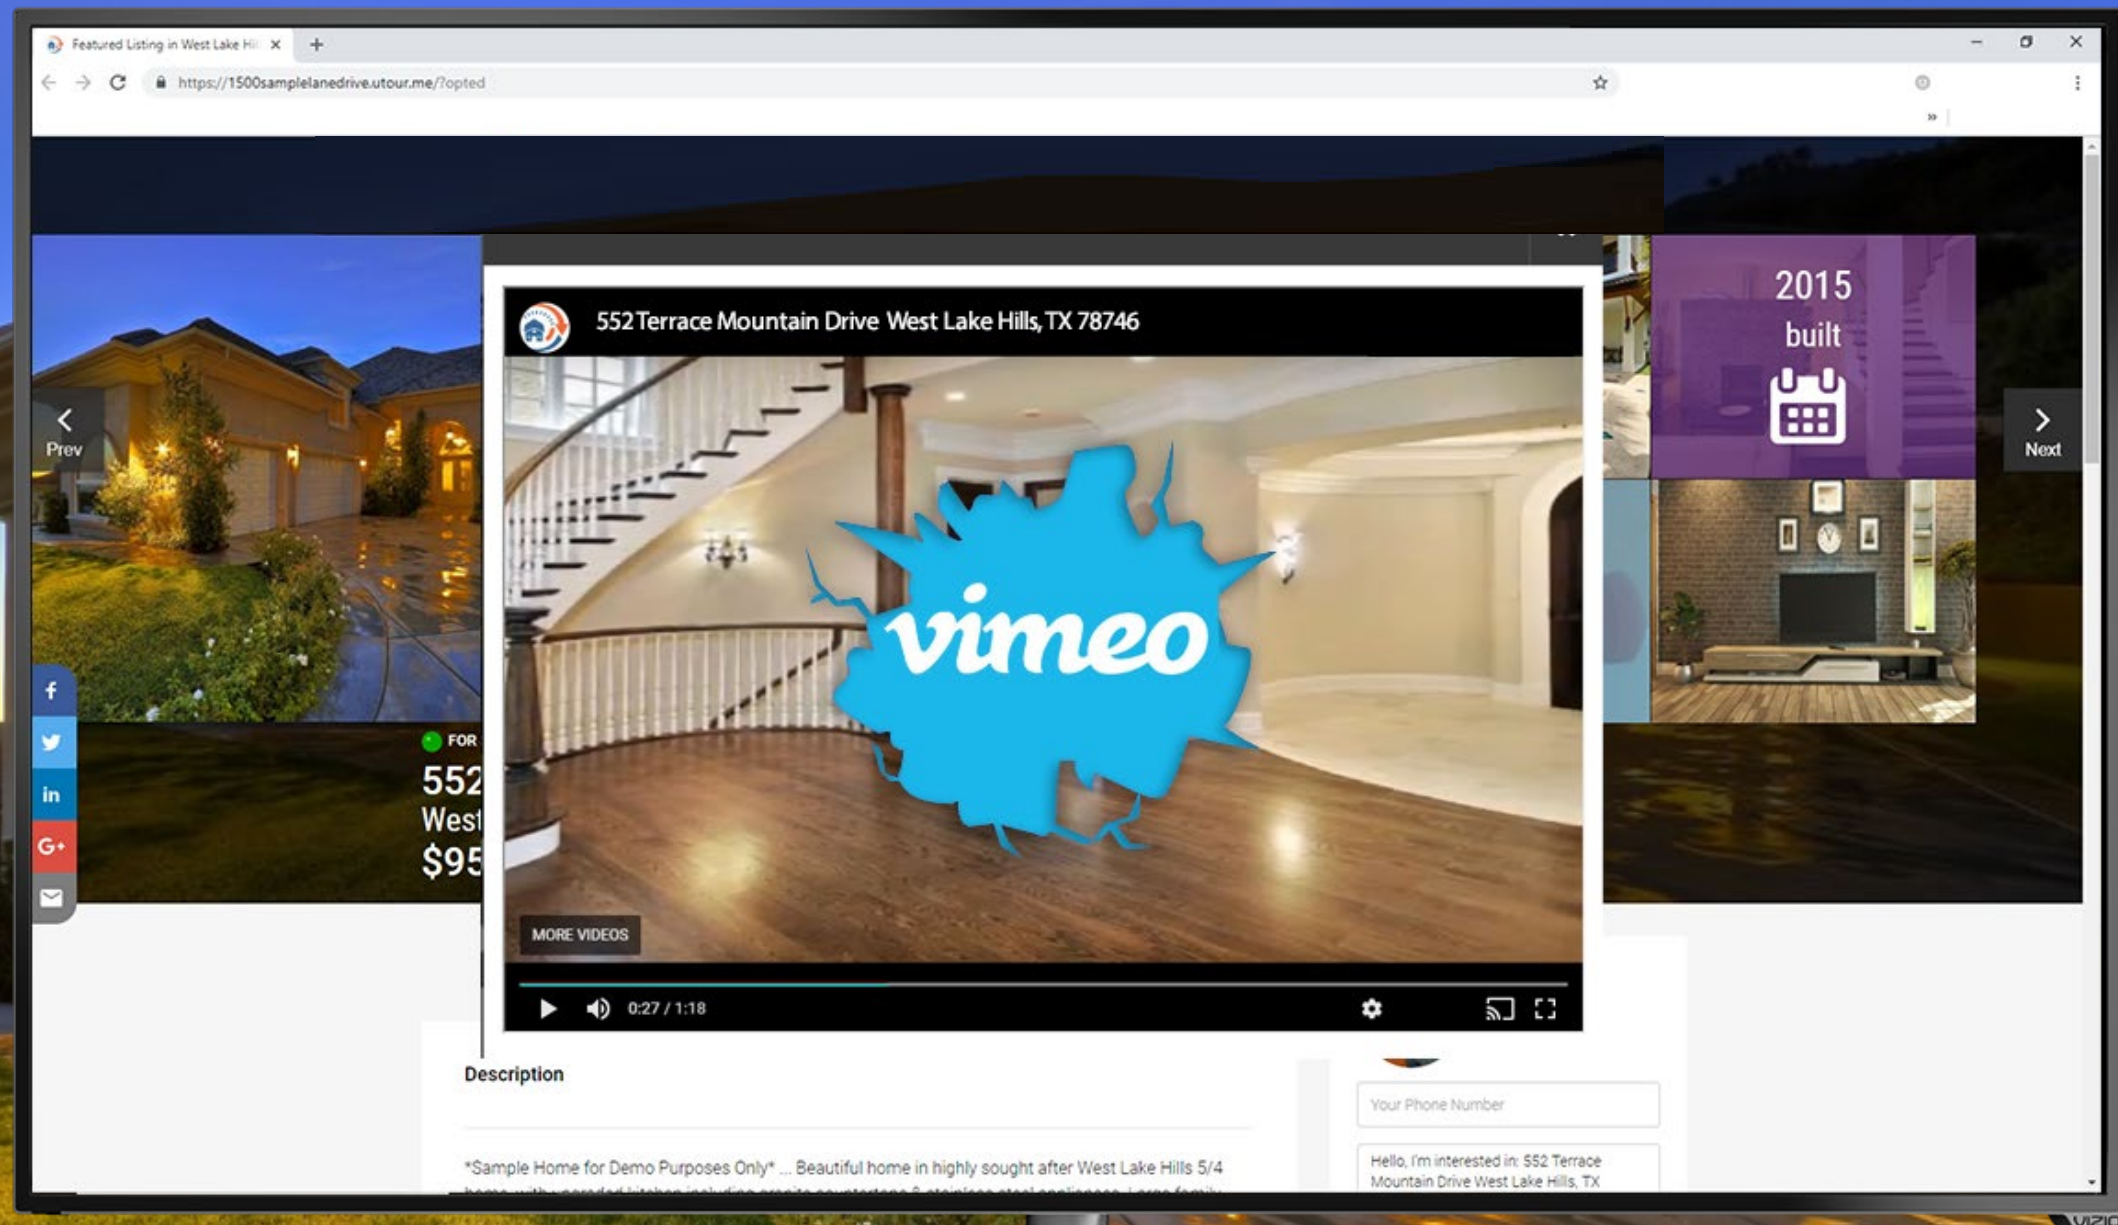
Featured Listing in West Lake Hi

https://1500samplelanedrive.utour.me/?opted

Prev

Next

2015
built

552 Terrace Mountain Drive West Lake Hills, TX 78746

vimeo

MORE VIDEOS

0:27 / 1:18

FOR

552
West
$95

Description

*Sample Home for Demo Purposes Only* ... Beautiful home in highly sought after West Lake Hills 5/4 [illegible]

Your Phone Number

Hello, I'm interested in: 552 Terrace Mountain Drive West Lake Hills, TX